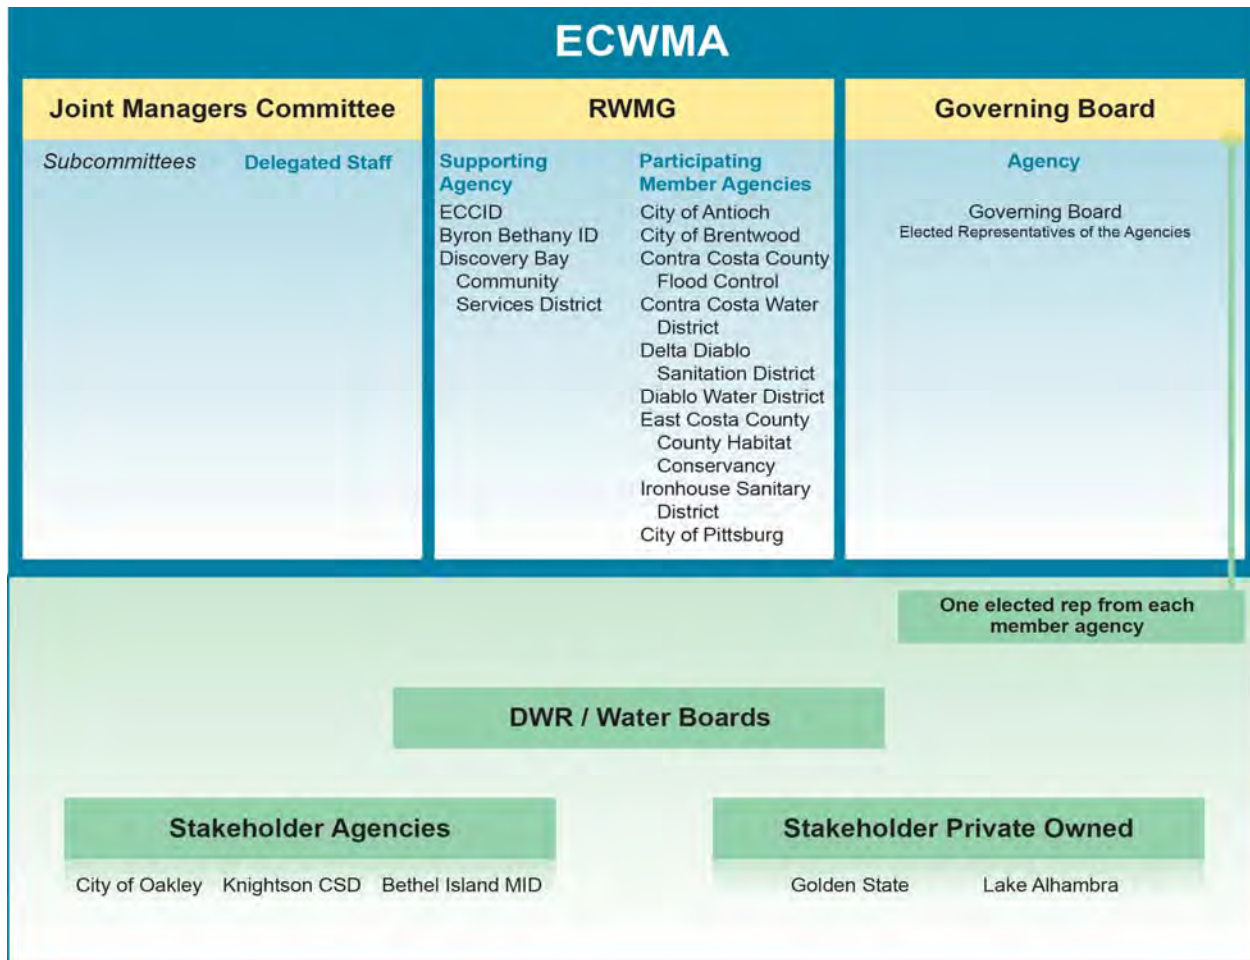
ECWMA

Joint Managers Committee

Subcommittees

Delegated Staff

RWMG

Supporting Agency

ECCID
Byron Bethany ID
Discovery Bay Community Services District

Participating Member Agencies

City of Antioch
City of Brentwood
Contra Costa County Flood Control
Contra Costa Water District
Delta Diablo Sanitation District
Diablo Water District
East Costa County County Habitat Conservancy
Ironhouse Sanitary District
City of Pittsburg

Governing Board

Agency

Governing Board
Elected Representatives of the Agencies

One elected rep from each member agency

DWR / Water Boards

Stakeholder Agencies

City of Oakley
Knightson CSD
Bethel Island MID

Stakeholder Private Owned

Golden State
Lake Alhambra